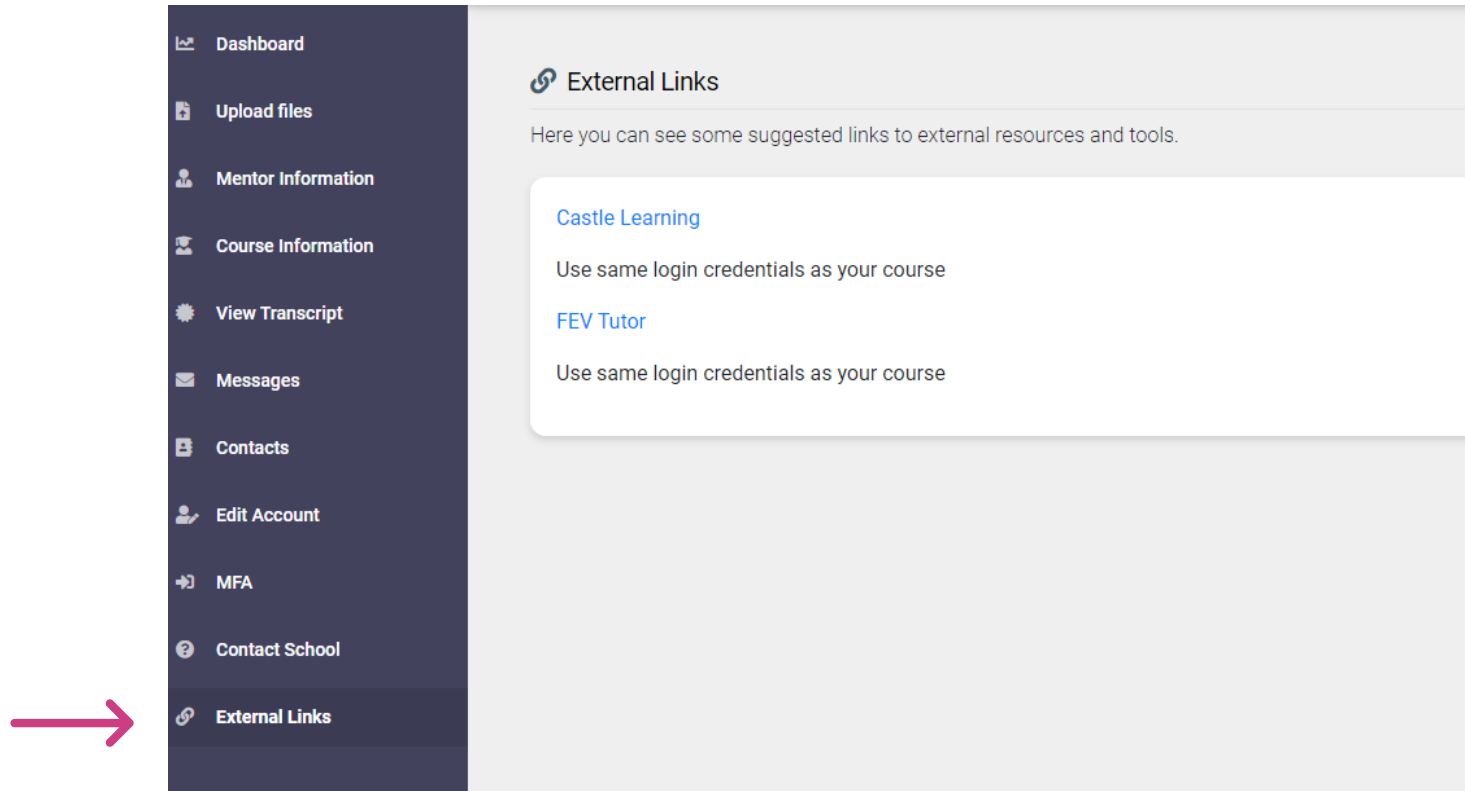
Dashboard
Upload files
Mentor Information
Course Information
View Transcript
Messages
Contacts
Edit Account
MFA
Contact School
External Links

External Links

Here you can see some suggested links to external resources and tools.

Castle Learning

Use same login credentials as your course

FEV Tutor

Use same login credentials as your course